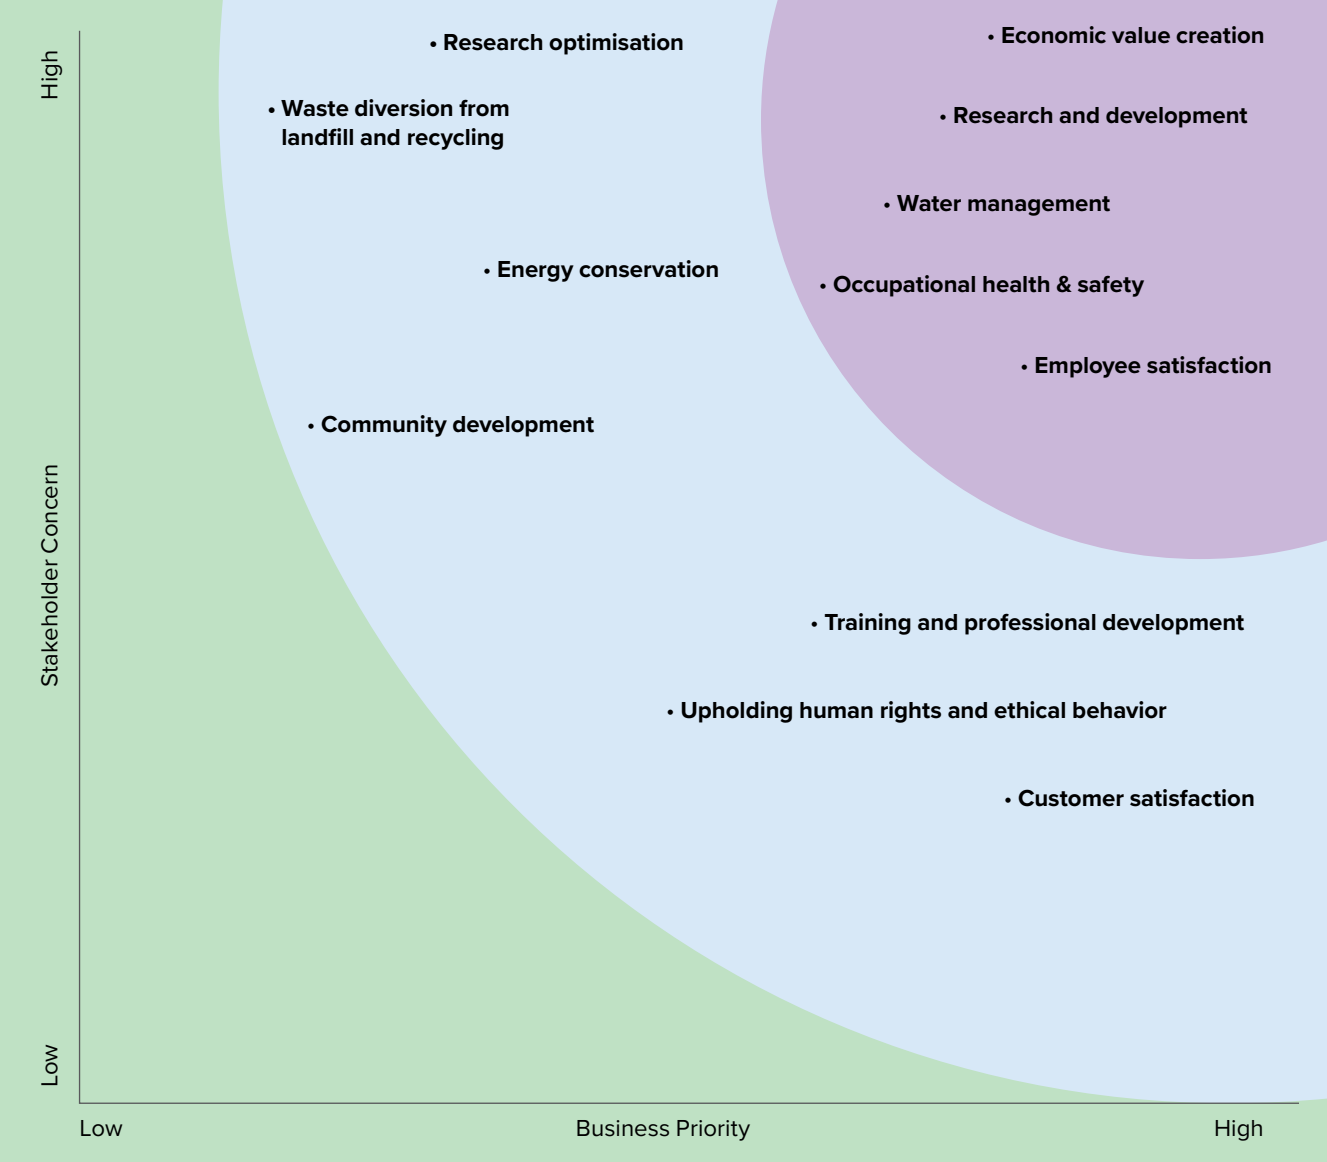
High

Stakeholder Concern

Low

• Research optimisation

• Waste diversion from landfill and recycling

• Energy conservation

• Community development

• Economic value creation

• Research and development

• Water management

• Occupational health & safety

• Employee satisfaction

• Training and professional development

• Upholding human rights and ethical behavior

• Customer satisfaction

Low

Business Priority

High